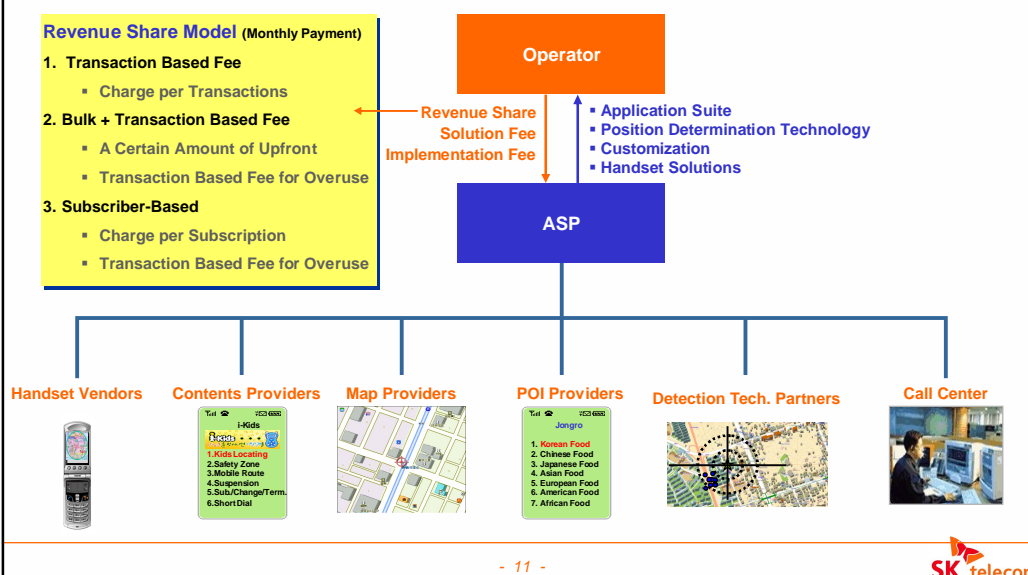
Revenue Share Model (Monthly Payment)

1. Transaction Based Fee

▪ Charge per Transactions

2. Bulk + Transaction Based Fee

▪ A Certain Amount of Upfront

▪ Transaction Based Fee for Overuse

3. Subscriber-Based

▪ Charge per Subscription

▪ Transaction Based Fee for Overuse

Operator

Revenue Share
Solution Fee
Implementation Fee

▪ Application Suite
▪ Position Determination Technology
▪ Customization
▪ Handset Solutions

ASP

Handset Vendors

Contents Providers

i-Kids
i-Kids
1.Kids Locating
2.Safety Zone
3.Mobile Route
4.Suspension
5.Sub./Change/Term.
6.Short Dial

Map Providers

POI Providers

Jongro
1. Korean Food
2. Chinese Food
3. Japanese Food
4. Asian Food
5. European Food
6. American Food
7. African Food

Detection Tech. Partners

Call Center

- 11 -

SK telecom